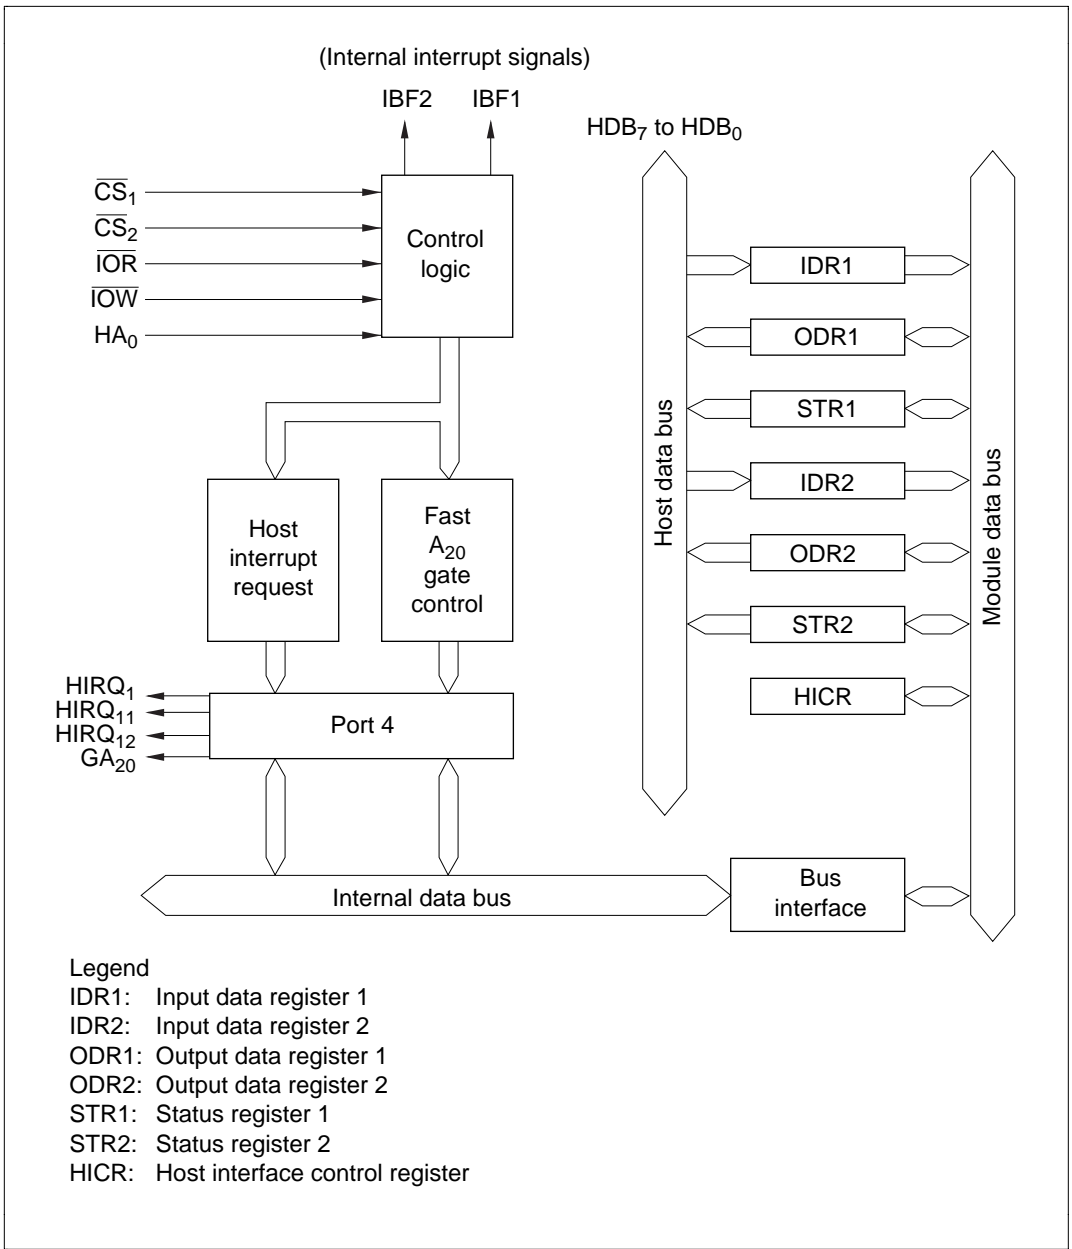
(Internal interrupt signals)

IBF2 IBF1

HDB$_7$ to HDB$_0$

$\overline{CS}_1$
$\overline{CS}_2$
$\overline{IOR}$
$\overline{IOW}$
HA$_0$

Control logic

IDR1
ODR1
STR1
IDR2
ODR2
STR2
HICR

Host data bus

Module data bus

Host interrupt request

Fast A$_{20}$ gate control

HIRQ$_1$
HIRQ$_{11}$
HIRQ$_{12}$
GA$_{20}$

Port 4

Internal data bus

Bus interface

Legend
IDR1: Input data register 1
IDR2: Input data register 2
ODR1: Output data register 1
ODR2: Output data register 2
STR1: Status register 1
STR2: Status register 2
HICR: Host interface control register